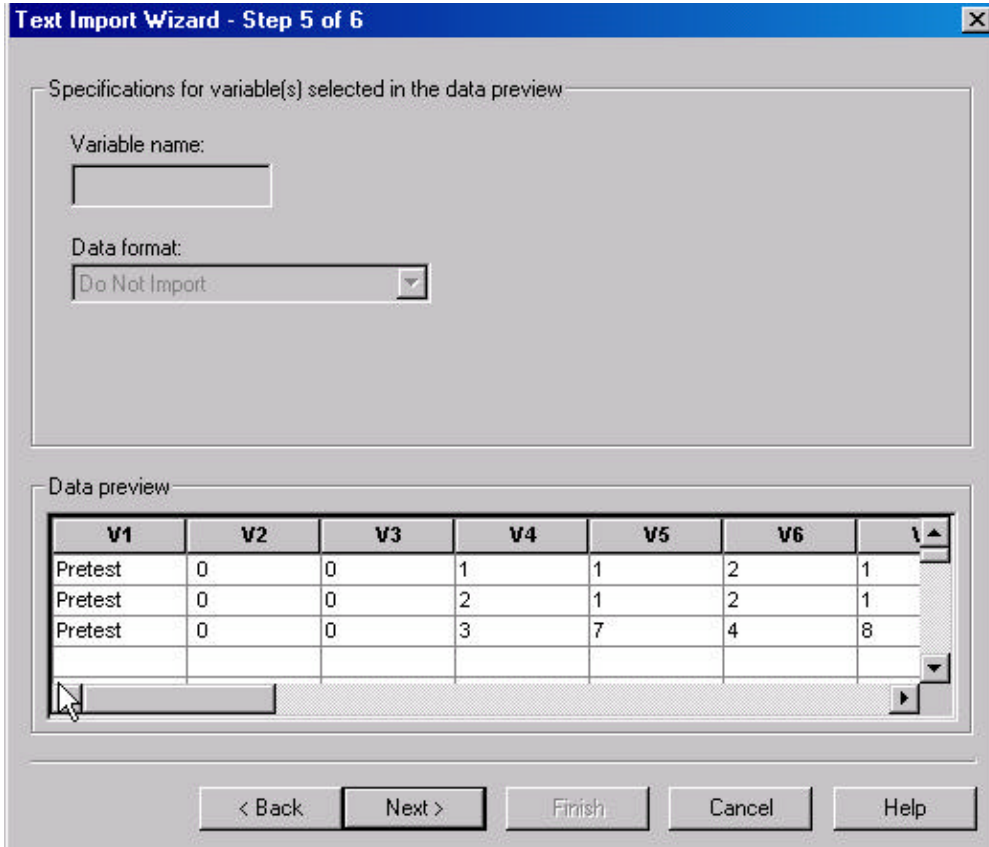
Text Import Wizard - Step 5 of 6

Specifications for variable(s) selected in the data preview

Variable name:

Data format:

Do Not Import

Data preview

| V1 | V2 | V3 | V4 | V5 | V6 | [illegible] |
|---|---|---|---|---|---|---|
| Pretest | 0 | 0 | 1 | 1 | 2 | 1 |
| Pretest | 0 | 0 | 2 | 1 | 2 | 1 |
| Pretest | 0 | 0 | 3 | 7 | 4 | 8 |
| | | | | | | |

< Back

Next >

Finish

Cancel

Help